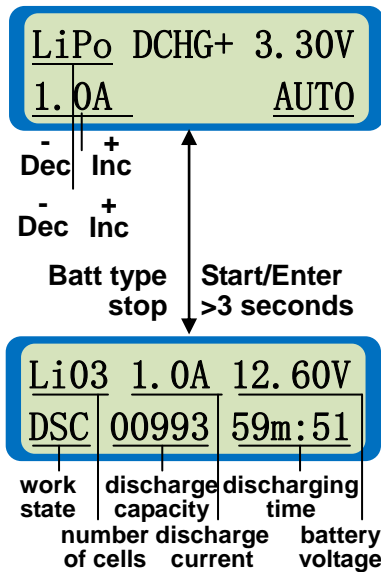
LiPo DCHG+ 3.30V
1.0A AUTO

-
Dec
+
Inc

-
Dec
+
Inc

Batt type stop

Start/Enter >3 seconds

Li03 1.0A 12.60V
DSC 00993 59m:51

work state

number of cells

discharge capacity

discharge current

discharging time

battery voltage